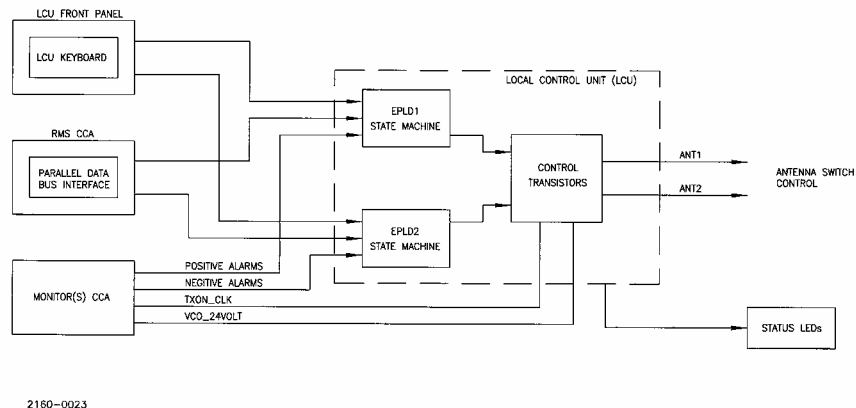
LCU FRONT PANEL

LCU KEYBOARD

RMS CCA

PARALLEL DATA BUS INTERFACE

MONITOR(S) CCA

LOCAL CONTROL UNIT (LCU)

EPLD1 STATE MACHINE

EPLD2 STATE MACHINE

CONTROL TRANSISTORS

ANT1

ANT2

ANTENNA SWITCH CONTROL

POSITIVE ALARMS

NEGITIVE ALARMS

TXON_CLK

VCO_24VOLT

STATUS LEDs

2160-0023